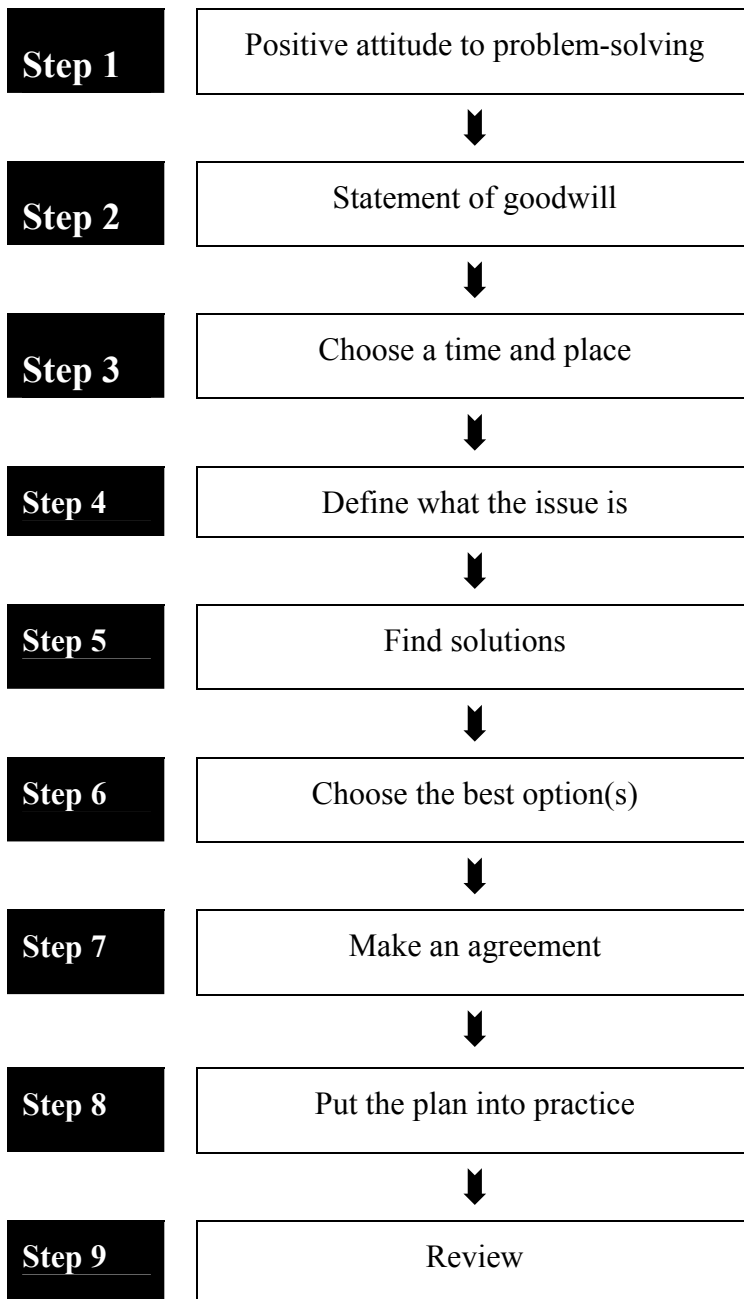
Step 1

Positive attitude to problem-solving

Step 2

Statement of goodwill

Step 3

Choose a time and place

Step 4

Define what the issue is

Step 5

Find solutions

Step 6

Choose the best option(s)

Step 7

Make an agreement

Step 8

Put the plan into practice

Step 9

Review